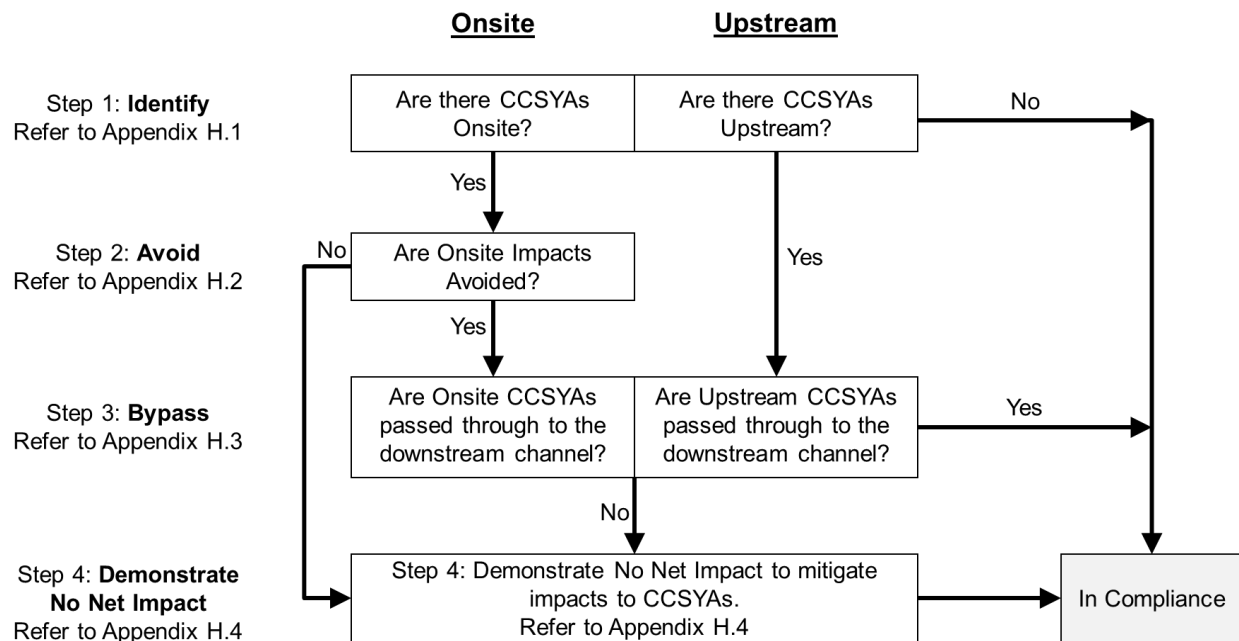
Onsite

Upstream

Step 1: **Identify**
Refer to Appendix H.1

Are there CCSYAs Onsite?

Are there CCSYAs Upstream?

No

Yes

Step 2: **Avoid**
Refer to Appendix H.2

No

Are Onsite Impacts Avoided?

Yes

Yes

Step 3: **Bypass**
Refer to Appendix H.3

Are Onsite CCSYAs passed through to the downstream channel?

Are Upstream CCSYAs passed through to the downstream channel?

Yes

No

Step 4: **Demonstrate No Net Impact**
Refer to Appendix H.4

Step 4: Demonstrate No Net Impact to mitigate impacts to CCSYAs.
Refer to Appendix H.4

In Compliance